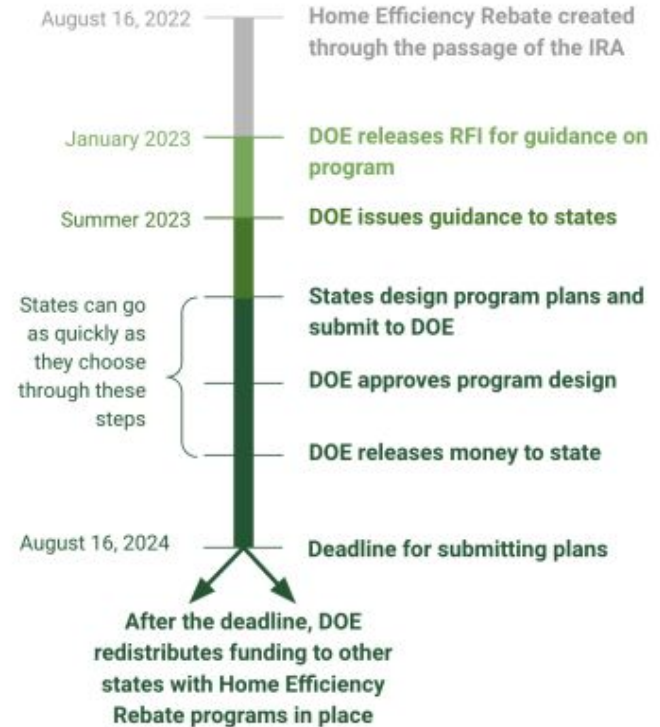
August 16, 2022

Home Efficiency Rebate created through the passage of the IRA

January 2023

DOE releases RFI for guidance on program

Summer 2023

DOE issues guidance to states

States can go as quickly as they choose through these steps

States design program plans and submit to DOE

DOE approves program design

DOE releases money to state

August 16, 2024

Deadline for submitting plans

After the deadline, DOE redistributes funding to other states with Home Efficiency Rebate programs in place